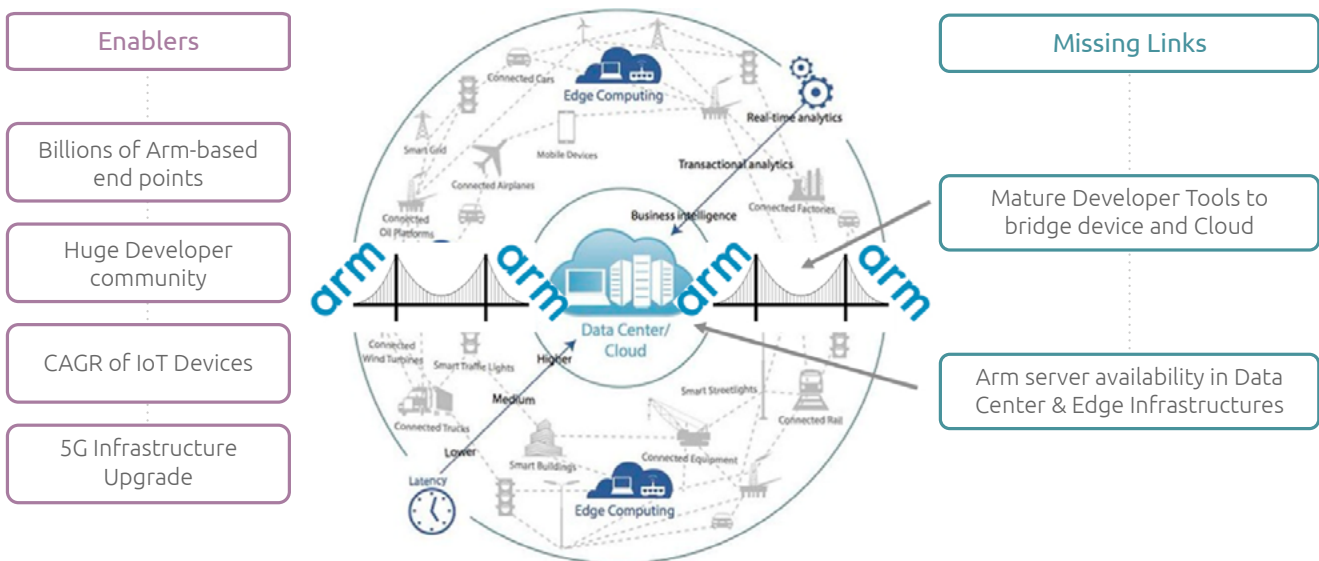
Enablers

Billions of Arm-based end points

Huge Developer community

CAGR of IoT Devices

5G Infrastructure Upgrade

Connected Cars

Edge Computing

Real-time analytics

Smart Grid

Mobile Devices

Transactional analytics

Connected Airplanes

Connected Factories

Business intelligence

Connected Oil Platforms

arm

arm

arm

arm

Data Center/ Cloud

Connected Wind Turbines

Smart Traffic Lights

Higher

Smart Streetlights

Medium

Connected Trucks

Connected Rail

Lower

Connected Equipment

Smart Buildings

Latency

Edge Computing

Missing Links

Mature Developer Tools to bridge device and Cloud

Arm server availability in Data Center & Edge Infrastructures